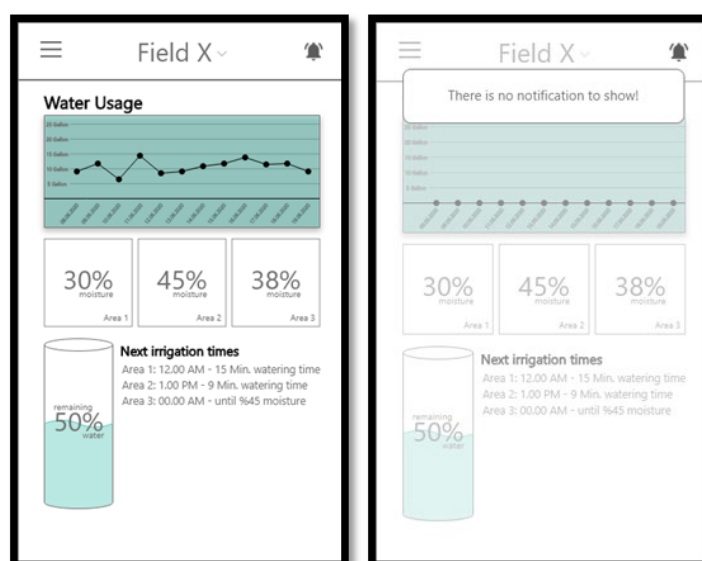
Field X

Water Usage

25 Gallon
20 Gallon
15 Gallon
10 Gallon
5 Gallon

30%
moisture
Area 1

45%
moisture
Area 2

38%
moisture
Area 3

remaining
50%
water

Next irrigation times
Area 1: 12.00 AM - 15 Min. watering time
Area 2: 1.00 PM - 9 Min. watering time
Area 3: 00.00 AM - until %45 moisture

Field X

There is no notification to show!

25 Gallon
20 Gallon
15 Gallon
10 Gallon
5 Gallon

30%
moisture
Area 1

45%
moisture
Area 2

38%
moisture
Area 3

Next irrigation times
Area 1: 12.00 AM - 15 Min. watering time
Area 2: 1.00 PM - 9 Min. watering time
Area 3: 00.00 AM - until %45 moisture

remaining
50%
water